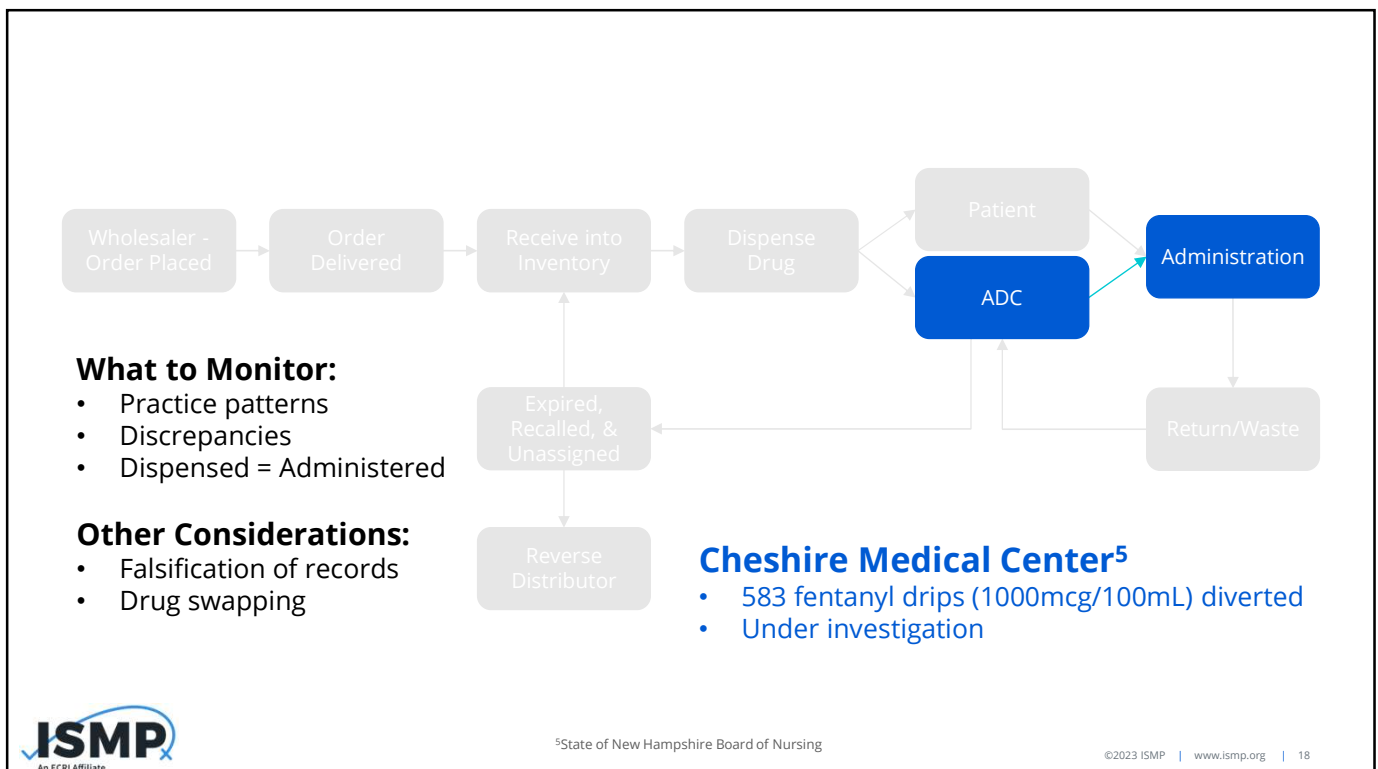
Wholesaler - Order Placed

Order Delivered

Receive into Inventory

Dispense Drug

Patient

ADC

Administration

Return/Waste

Expired, Recalled, & Unassigned

Reverse Distributor

**What to Monitor:**
- Practice patterns
- Discrepancies
- Dispensed = Administered

**Other Considerations:**
- Falsification of records
- Drug swapping

**Cheshire Medical Center$^{5}$**
- 583 fentanyl drips (1000mcg/100mL) diverted
- Under investigation

ISMP
An ECRI Affiliate

$^{5}$State of New Hampshire Board of Nursing

©2023 ISMP | www.ismp.org | 18